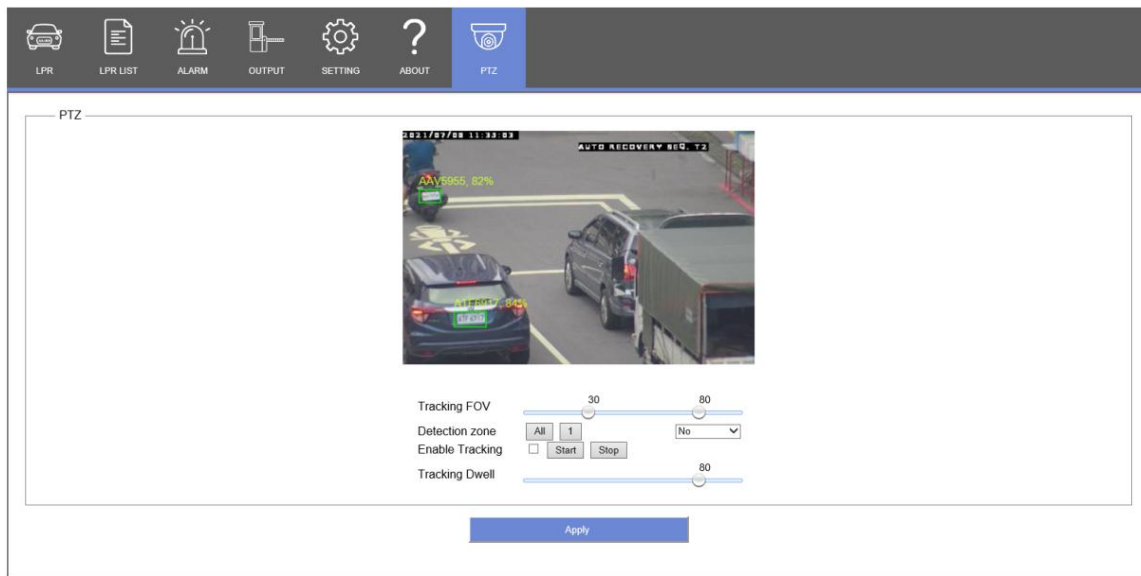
LPR LPR LIST ALARM OUTPUT SETTING ABOUT PTZ

PTZ

2021/07/08 11:33:03
AUTO RECOVERY SEQ. T2
AAV5955, 82%
ATF6917, 84%

Tracking FOV 30 80
Detection zone All 1 No
Enable Tracking Start Stop
Tracking Dwell 80

Apply